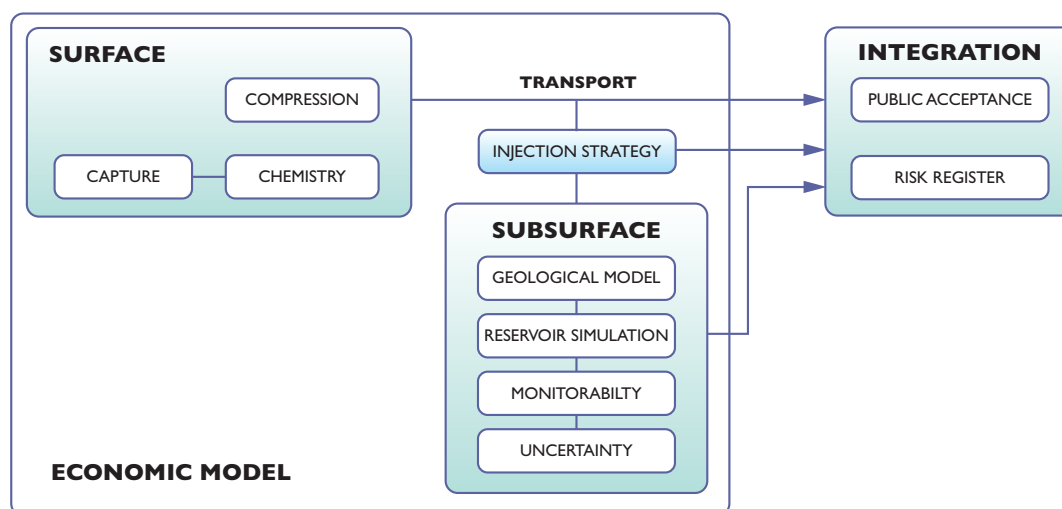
SURFACE

COMPRESSION

CAPTURE

CHEMISTRY

TRANSPORT

INJECTION STRATEGY

INTEGRATION

PUBLIC ACCEPTANCE

RISK REGISTER

SUBSURFACE

GEOLOGICAL MODEL

RESERVOIR SIMULATION

MONITORABILTY

UNCERTAINTY

ECONOMIC MODEL